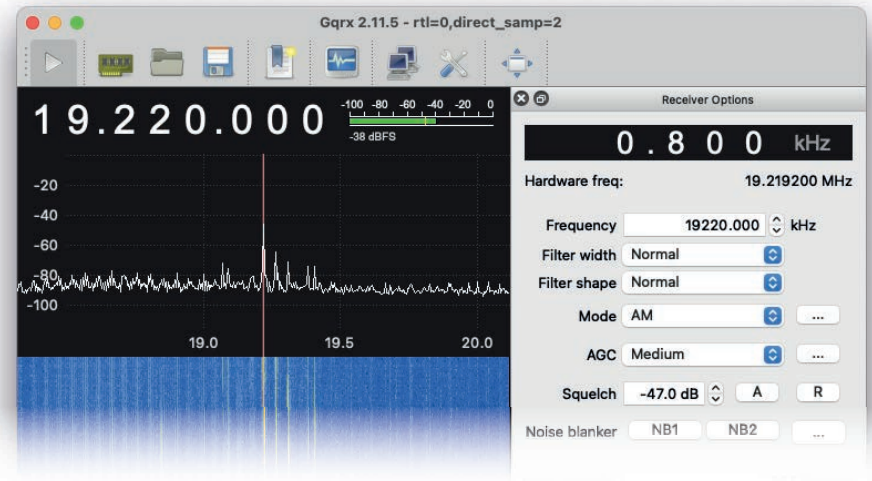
Gqrx 2.11.5 - rtl=0,direct_samp=2

19.220.000

-100 -80 -60 -40 -20 0
-38 dBFS

-20
-40
-60
-80
-100

19.0
19.5
20.0

Receiver Options

0.800 kHz

Hardware freq: 19.219200 MHz

Frequency 19220.000 kHz
Filter width Normal
Filter shape Normal
Mode AM ...
AGC Medium ...
Squelch -47.0 dB A R
Noise blanker NB1 NB2 ...